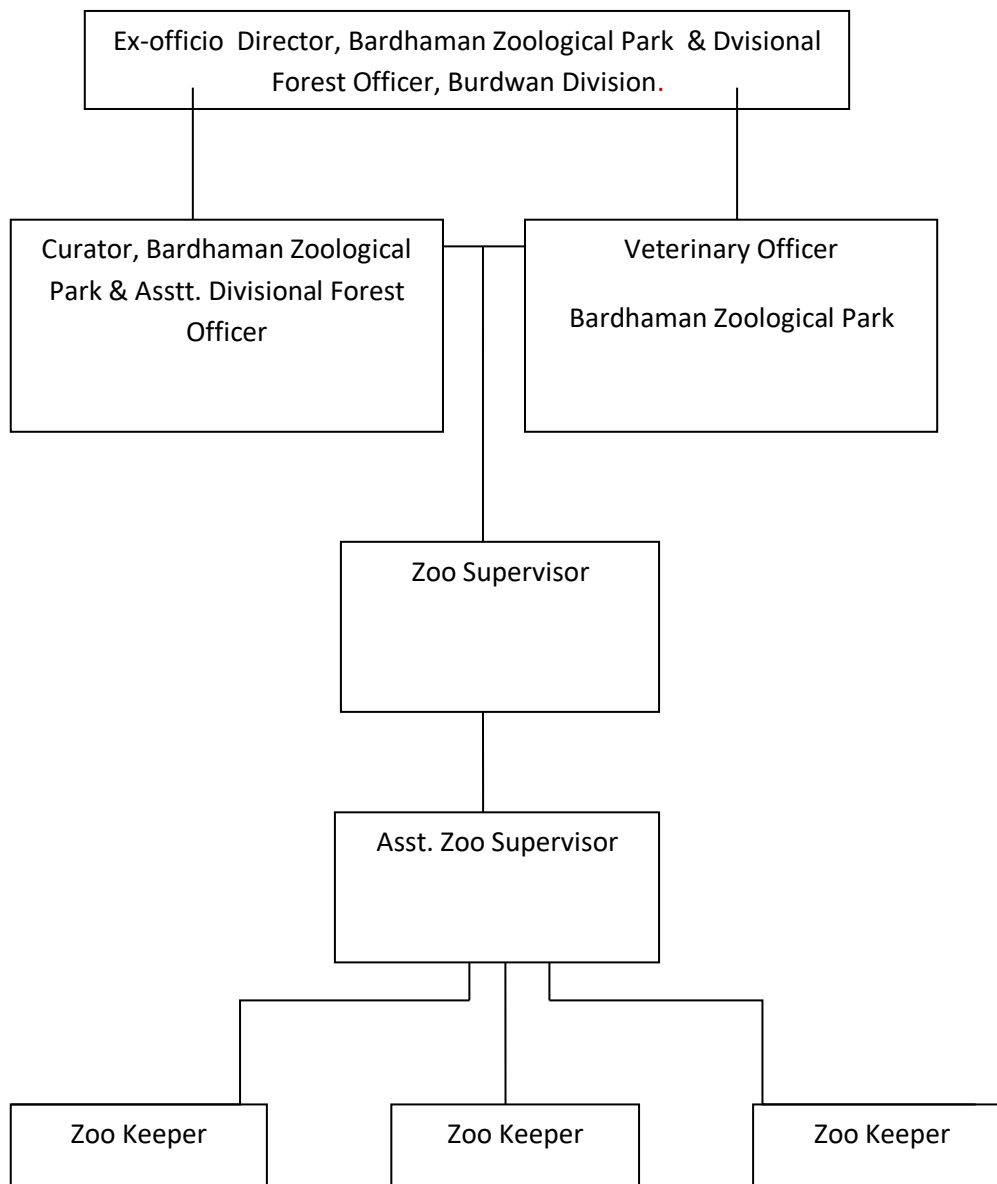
Ex-officio Director, Bardhaman Zoological Park & Dvisional Forest Officer, Burdwan Division.

Curator, Bardhaman Zoological Park & Asstt. Divisional Forest Officer

Veterinary Officer

Bardhaman Zoological Park

Zoo Supervisor

Asst. Zoo Supervisor

Zoo Keeper

Zoo Keeper

Zoo Keeper